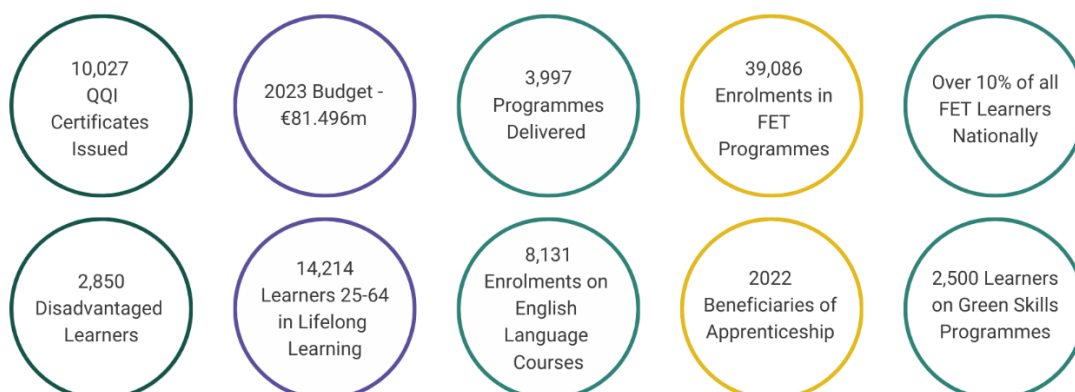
10,027 QQI Certificates Issued

2023 Budget - €81.496m

3,997 Programmes Delivered

39,086 Enrolments in FET Programmes

Over 10% of all FET Learners Nationally

2,850 Disadvantaged Learners

14,214 Learners 25-64 in Lifelong Learning

8,131 Enrolments on English Language Courses

2022 Beneficiaries of Apprenticeship

2,500 Learners on Green Skills Programmes